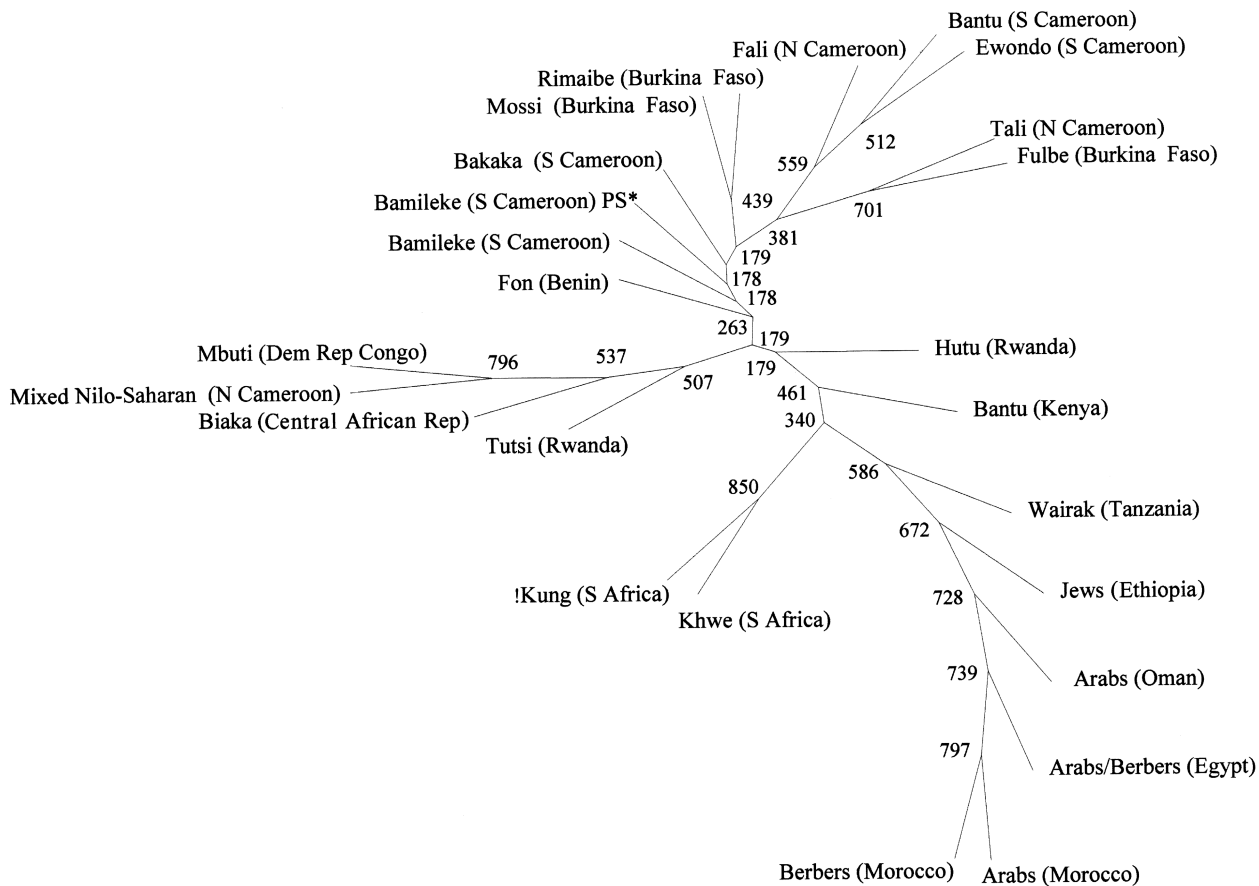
Bantu (S Cameroon)
Ewondo (S Cameroon)
Fali (N Cameroon)
Rimaibe (Burkina Faso)
Mossi (Burkina Faso)
512
559
Tali (N Cameroon)
Fulbe (Burkina Faso)
Bakaka (S Cameroon)
439
701
Bamileke (S Cameroon) PS*
381
179
Bamileke (S Cameroon)
178
Fon (Benin)
178
263
179
Hutu (Rwanda)
Mbuti (Dem Rep Congo)
796
537
Mixed Nilo-Saharan (N Cameroon)
507
179
Biaka (Central African Rep)
461
Bantu (Kenya)
Tutsi (Rwanda)
340
586
850
Wairak (Tanzania)
672
Jews (Ethiopia)
!Kung (S Africa)
Khwe (S Africa)
728
Arabs (Oman)
739
797
Arabs/Berbers (Egypt)
Berbers (Morocco)
Arabs (Morocco)